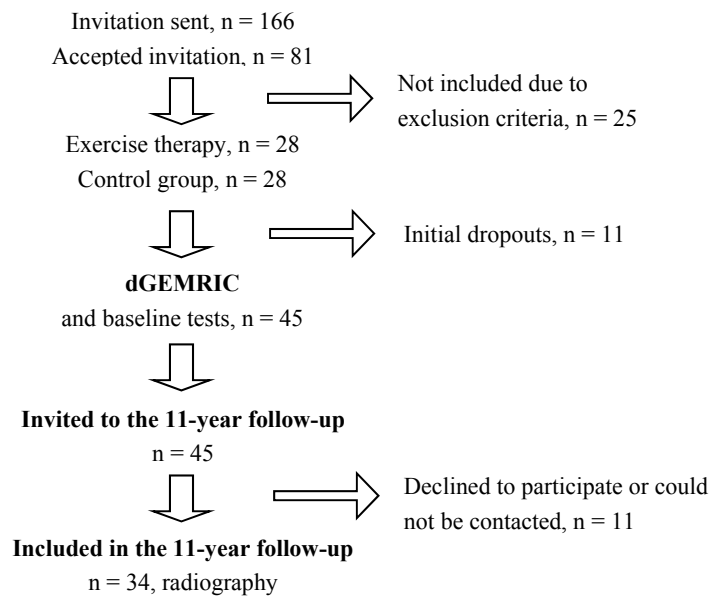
Invitation sent, n = 166
Accepted invitation, n = 81

Not included due to exclusion criteria, n = 25

Exercise therapy, n = 28
Control group, n = 28

Initial dropouts, n = 11

**dGEMRIC**
and baseline tests, n = 45

**Invited to the 11-year follow-up**
n = 45

Declined to participate or could not be contacted, n = 11

**Included in the 11-year follow-up**
n = 34, radiography